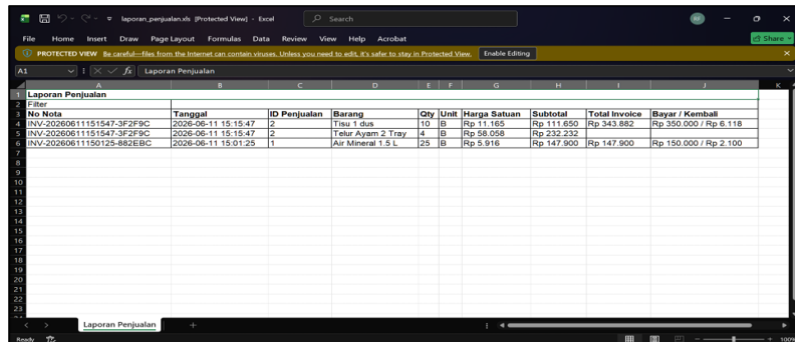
laporan_penjualan.xls [Protected View] - Excel
Search
File Home Insert Draw Page Layout Formulas Data Review View Help Acrobat
Share
PROTECTED VIEW Be careful—files from the Internet can contain viruses. Unless you need to edit, it's safer to stay in Protected View. Enable Editing
A1 Laporan Penjualan

| | A | B | C | D | E | F | G | H | I | J | K |
|---|---|---|---|---|---|---|---|---|---|---|---|
| 1 | Laporan Penjualan | | | | | | | | | | |
| 2 | Filter | | | | | | | | | | |
| 3 | No Nota | Tanggal | ID Penjualan | Barang | Qty | Unit | Harga Satuan | Subtotal | Total Invoice | Bayar / Kembali | |
| 4 | INV-20260611151547-3F2F9C | 2026-06-11 15:15:47 | 2 | Tisu 1 dus | 10 | B | Rp 11.165 | Rp 111.650 | Rp 343.882 | Rp 350.000 / Rp 6.118 | |
| 5 | INV-20260611151547-3F2F9C | 2026-06-11 15:15:47 | 2 | Telur Ayam 2 Tray | 4 | B | Rp 58.058 | Rp 232.232 | | | |
| 6 | INV-20260611150125-882EBC | 2026-06-11 15:01:25 | 1 | Air Mineral 1.5 L | 25 | B | Rp 5.916 | Rp 147.900 | Rp 147.900 | Rp 150.000 / Rp 2.100 | |
| 7 | | | | | | | | | | | |
| 8 | | | | | | | | | | | |
| 9 | | | | | | | | | | | |
| 10 | | | | | | | | | | | |
| 11 | | | | | | | | | | | |
| 12 | | | | | | | | | | | |
| 13 | | | | | | | | | | | |
| 14 | | | | | | | | | | | |
| 15 | | | | | | | | | | | |
| 16 | | | | | | | | | | | |
| 17 | | | | | | | | | | | |
| 18 | | | | | | | | | | | |
| 19 | | | | | | | | | | | |
| 20 | | | | | | | | | | | |
| 21 | | | | | | | | | | | |
| 22 | | | | | | | | | | | |
| 23 | | | | | | | | | | | |

Laporan Penjualan
Ready
100%